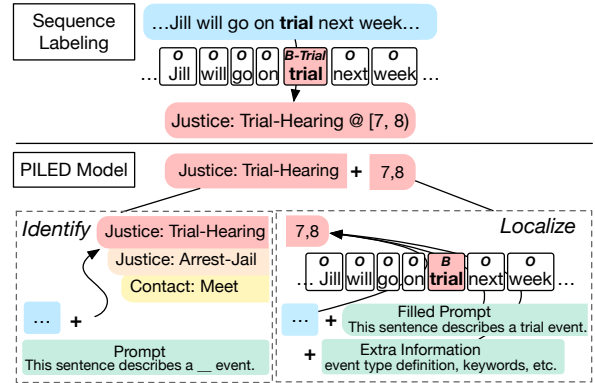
Sequence Labeling

...Jill will go on **trial** next week...

| O | O | O | O | B-Trial | O | O |
|---|---|---|---|---|---|---|
| ... Jill | will | go | on | trial | next | week ... |

Justice: Trial-Hearing @ [7, 8)

PILED Model

Justice: Trial-Hearing + 7,8

Identify

Justice: Trial-Hearing

Justice: Arrest-Jail

Contact: Meet

... +

Prompt
This sentence describes a __ event.

Localize

7,8

| O | O | O | O | B | O | O |
|---|---|---|---|---|---|---|
| ... Jill | will | go | on | trial | next | week ... |

... +

Filled Prompt
This sentence describes a trial event.

+

Extra Information
event type definition, keywords, etc.